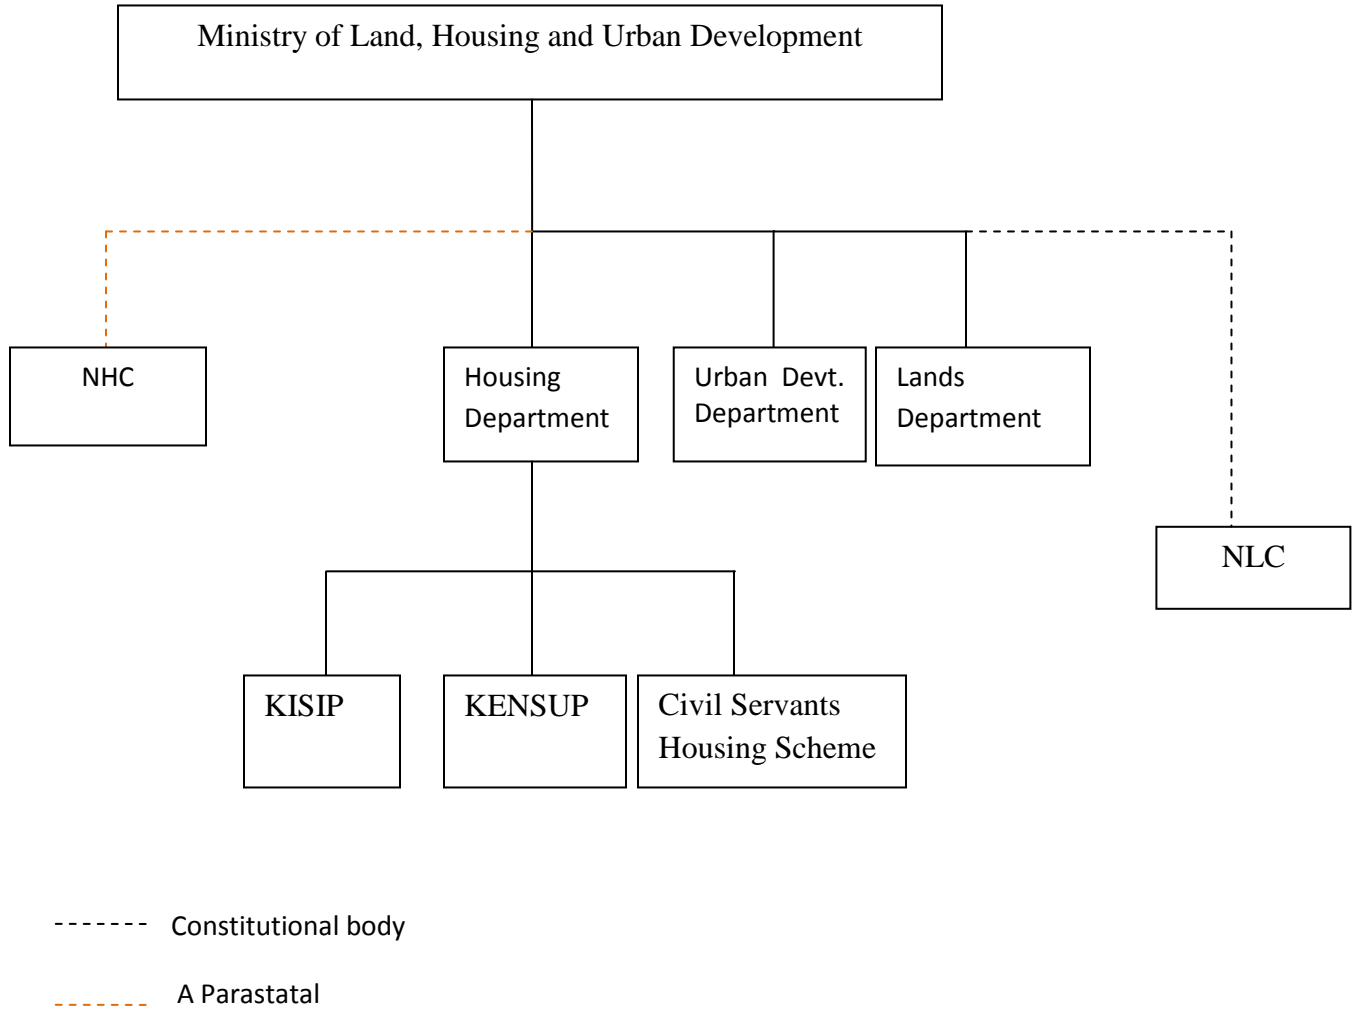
Ministry of Land, Housing and Urban Development

NHC

Housing Department

Urban Devt. Department

Lands Department

NLC

KISIP

KENSUP

Civil Servants Housing Scheme

------- Constitutional body

------- A Parastatal